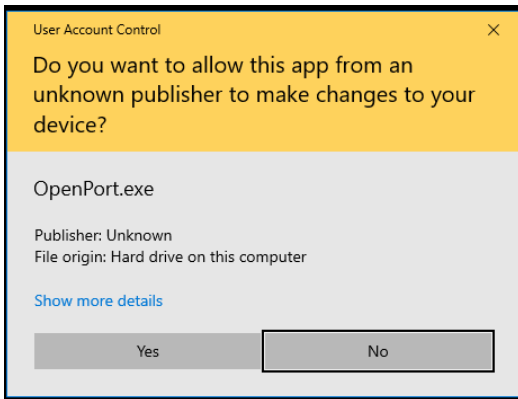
User Account Control

×

Do you want to allow this app from an unknown publisher to make changes to your device?

OpenPort.exe

Publisher: Unknown
File origin: Hard drive on this computer

Show more details

Yes

No